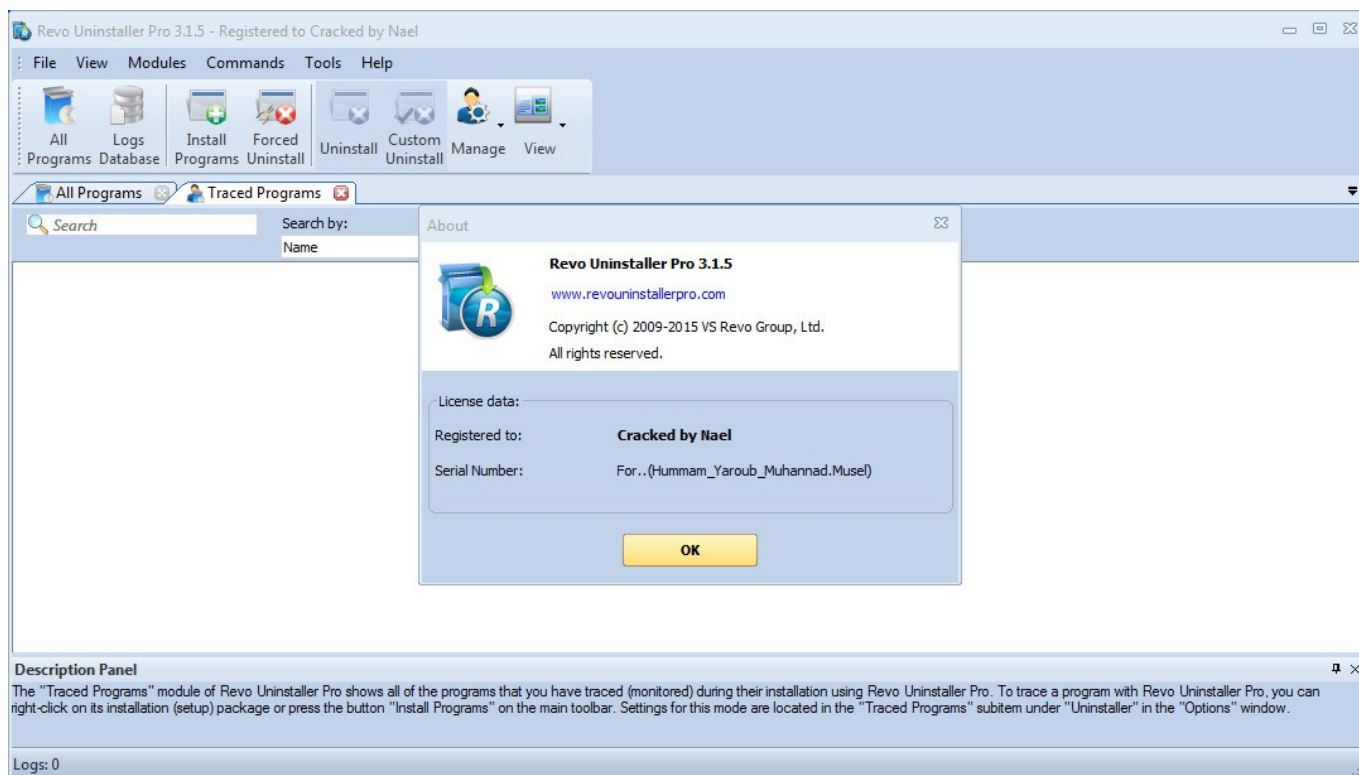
Revo Uninstaller Pro 3.1.5 - Registered to Cracked by Nael

File View Modules Commands Tools Help

All Programs
Logs Database
Install Programs
Forced Uninstall
Uninstall
Custom Uninstall
Manage
View

All Programs
Traced Programs

Search
Search by:
Name

About

Revo Uninstaller Pro 3.1.5
www.revouninstallerpro.com
Copyright (c) 2009-2015 VS Revo Group, Ltd.
All rights reserved.

License data:
Registered to: Cracked by Nael
Serial Number: For..(Hummam_Yaroub_Muhannad.Musel)

OK

Description Panel
The "Traced Programs" module of Revo Uninstaller Pro shows all of the programs that you have traced (monitored) during their installation using Revo Uninstaller Pro. To trace a program with Revo Uninstaller Pro, you can right-click on its installation (setup) package or press the button "Install Programs" on the main toolbar. Settings for this mode are located in the "Traced Programs" subitem under "Uninstaller" in the "Options" window.

Logs: 0